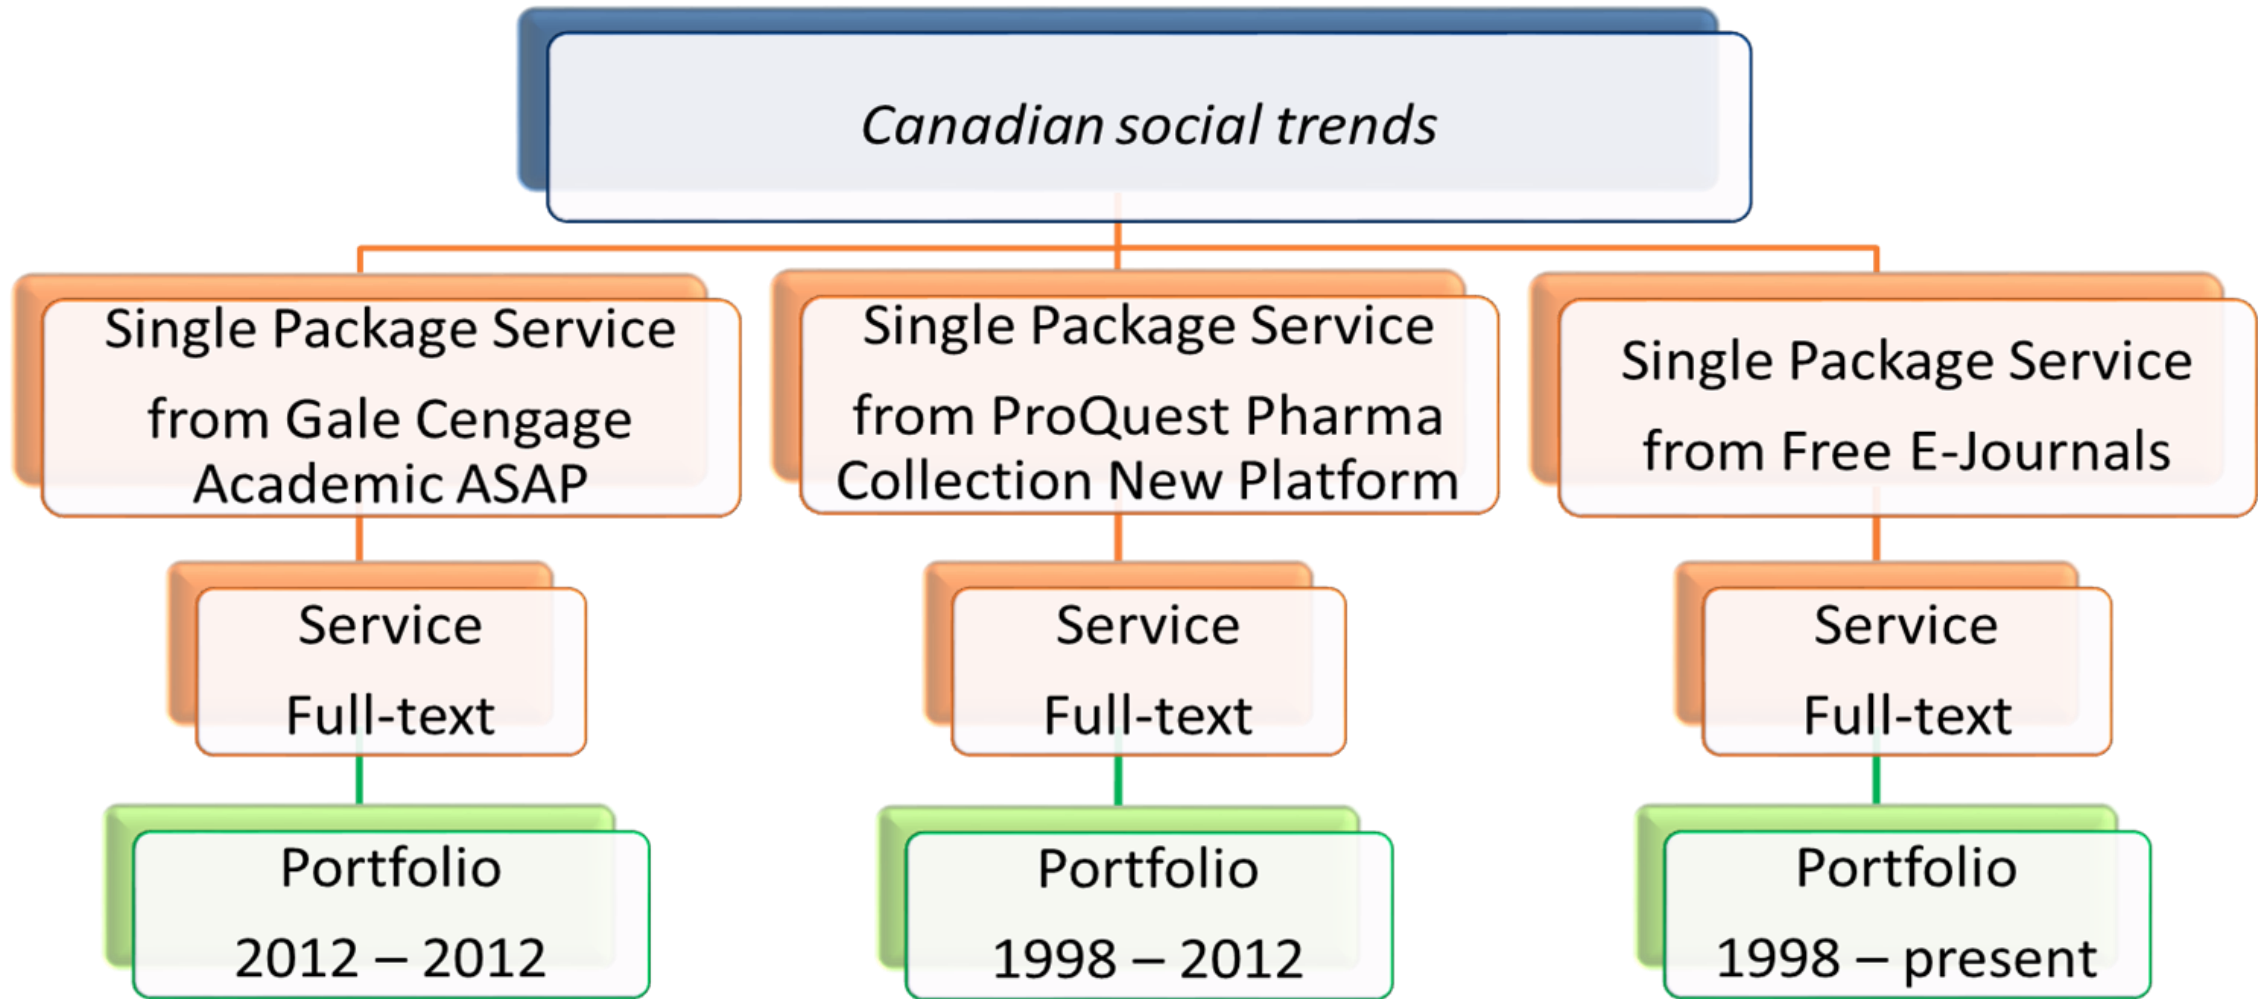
*Canadian social trends*

Single Package Service
from Gale Cengage Academic ASAP

Service
Full-text

Portfolio
2012 – 2012

Single Package Service
from ProQuest Pharma Collection New Platform

Service
Full-text

Portfolio
1998 – 2012

Single Package Service
from Free E-Journals

Service
Full-text

Portfolio
1998 – present